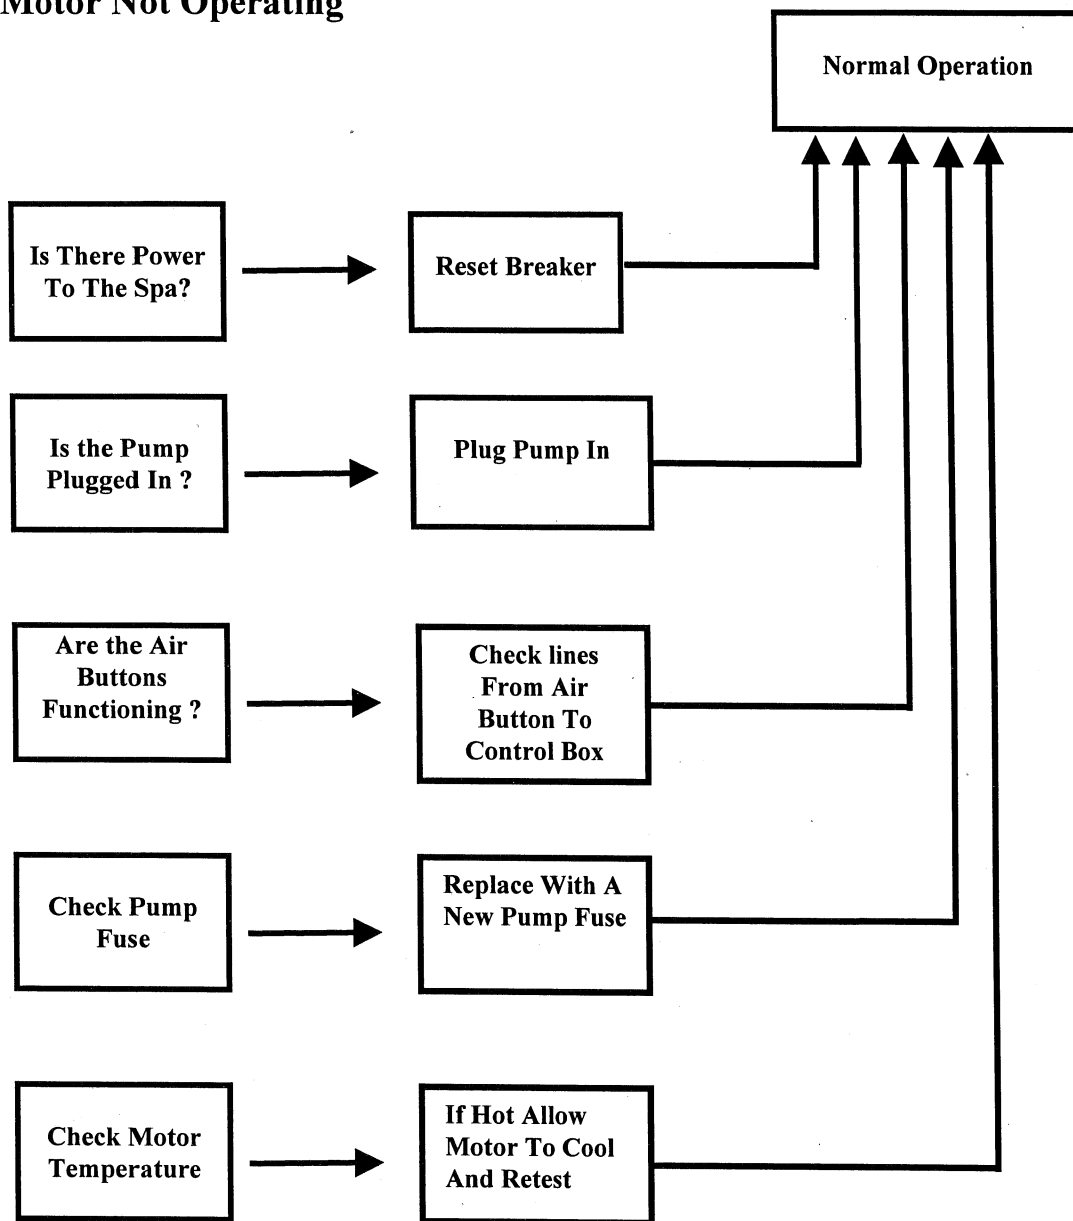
Motor Not Operating

Normal Operation

Is There Power To The Spa?

Reset Breaker

Is the Pump Plugged In ?

Plug Pump In

Are the Air Buttons Functioning ?

Check lines From Air Button To Control Box

Check Pump Fuse

Replace With A New Pump Fuse

Check Motor Temperature

If Hot Allow Motor To Cool And Retest